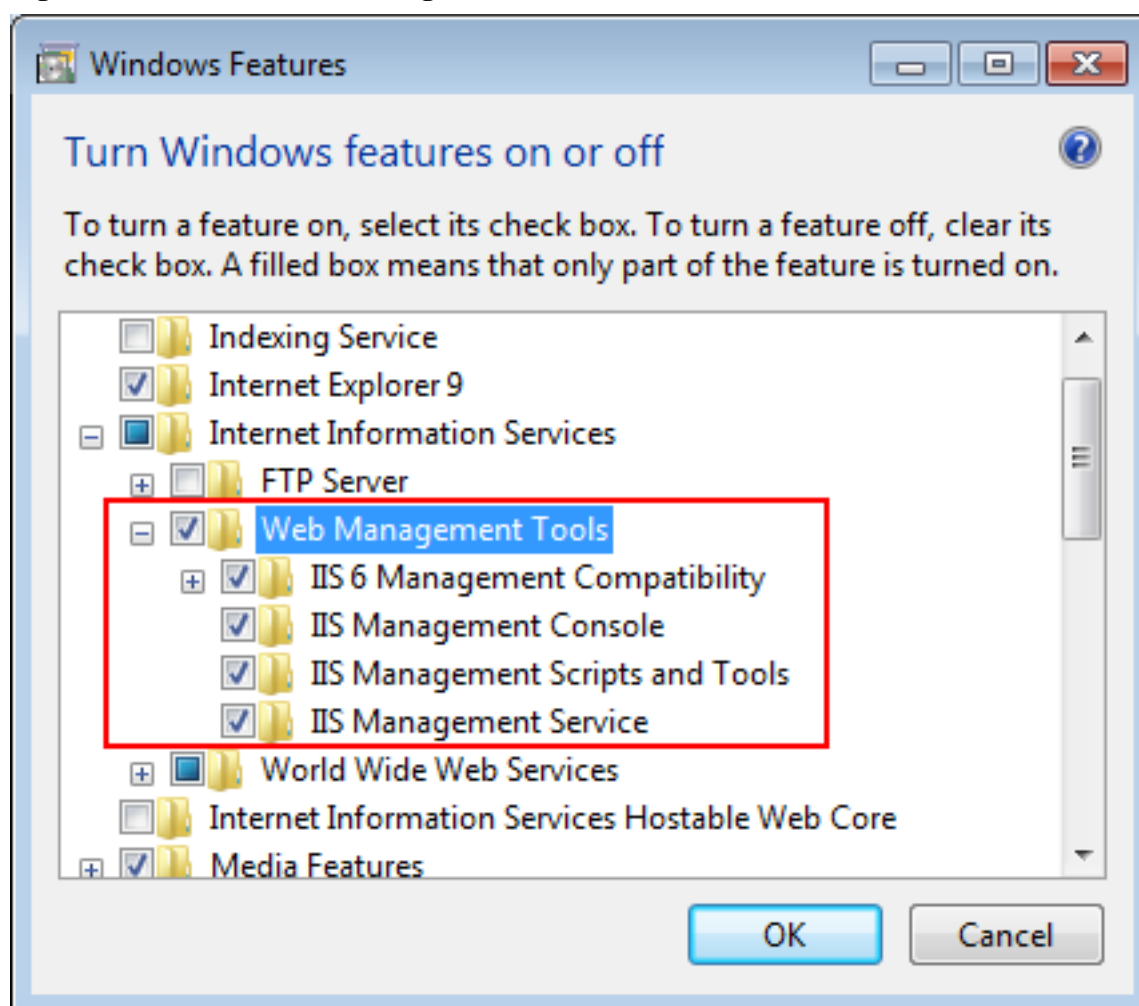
Windows Features

Turn Windows features on or off

To turn a feature on, select its check box. To turn a feature off, clear its check box. A filled box means that only part of the feature is turned on.

Indexing Service
Internet Explorer 9
Internet Information Services
FTP Server
Web Management Tools
IIS 6 Management Compatibility
IIS Management Console
IIS Management Scripts and Tools
IIS Management Service
World Wide Web Services
Internet Information Services Hostable Web Core
Media Features

OK
Cancel